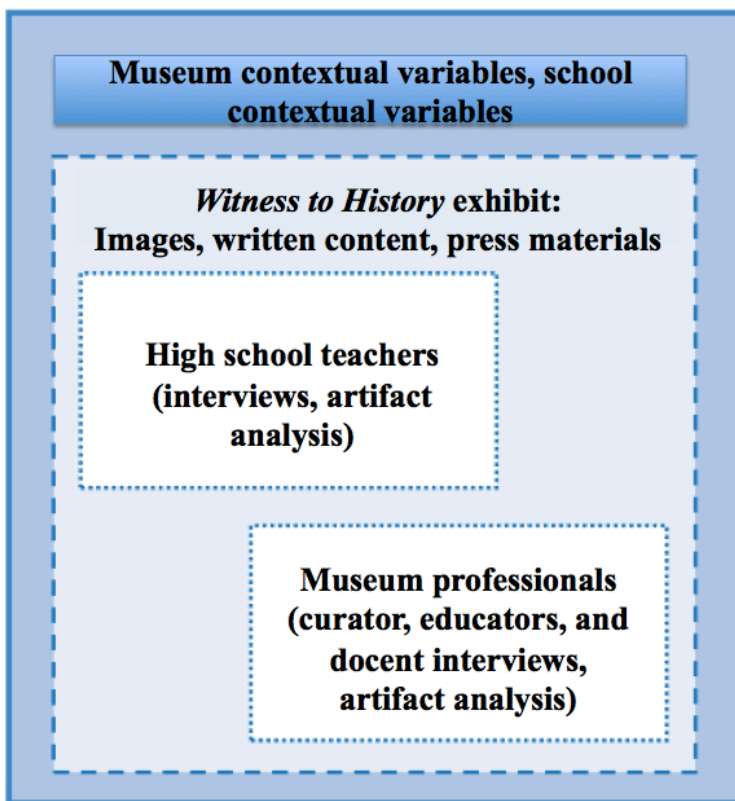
Museum contextual variables, school contextual variables

*Witness to History* exhibit: Images, written content, press materials

High school teachers (interviews, artifact analysis)

Museum professionals (curator, educators, and docent interviews, artifact analysis)